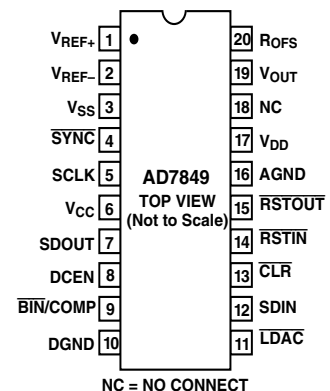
$V_{REF+}$ 1
$V_{REF-}$ 2
$V_{SS}$ 3
$\overline{SYNC}$ 4
SCLK 5
$V_{CC}$ 6
SDOUT 7
DCEN 8
$\overline{BIN}$/COMP 9
DGND 10

AD7849
TOP VIEW
(Not to Scale)

20 $R_{OFS}$
19 $V_{OUT}$
18 NC
17 $V_{DD}$
16 AGND
15 $\overline{RSTOUT}$
14 $\overline{RSTIN}$
13 $\overline{CLR}$
12 SDIN
11 $\overline{LDAC}$

NC = NO CONNECT